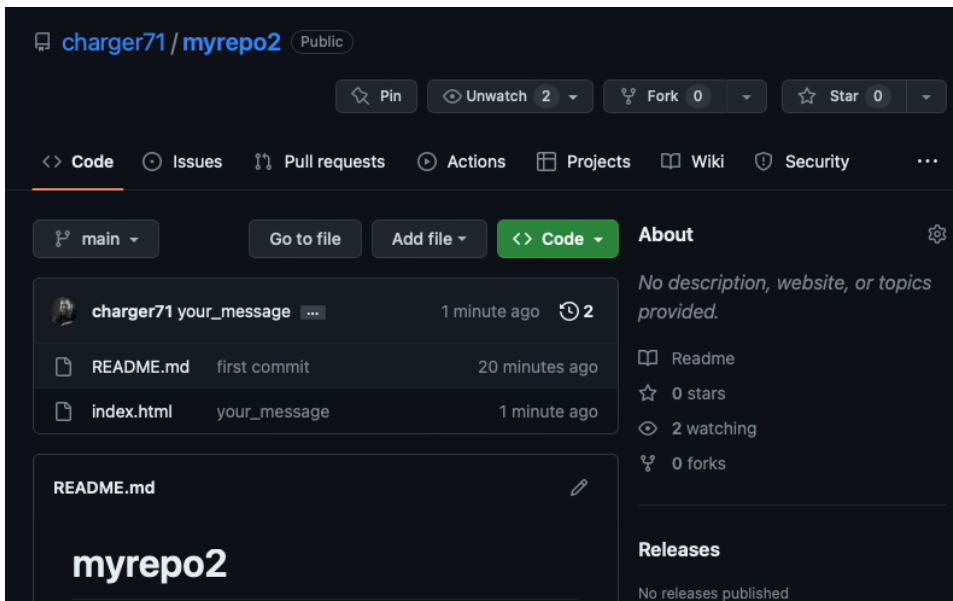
charger71 / myrepo2 Public

Pin Unwatch 2 Fork 0 Star 0

Code Issues Pull requests Actions Projects Wiki Security ...

main Go to file Add file Code

charger71 your_message ... 1 minute ago 2

| README.md | first commit | 20 minutes ago |
|---|---|---|
| index.html | your_message | 1 minute ago |

README.md

myrepo2

About

No description, website, or topics provided.

Readme

0 stars

2 watching

0 forks

Releases

No releases published